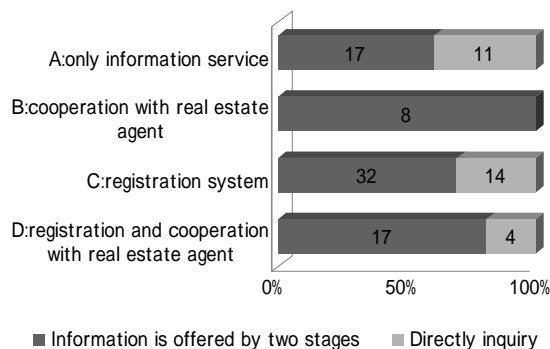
A:only information service
17
11
B:cooperation with real estate agent
8
C:registration system
32
14
D:registration and cooperation with real estate agent
17
4
0%
50%
100%
Information is offered by two stages
Directly inquiry